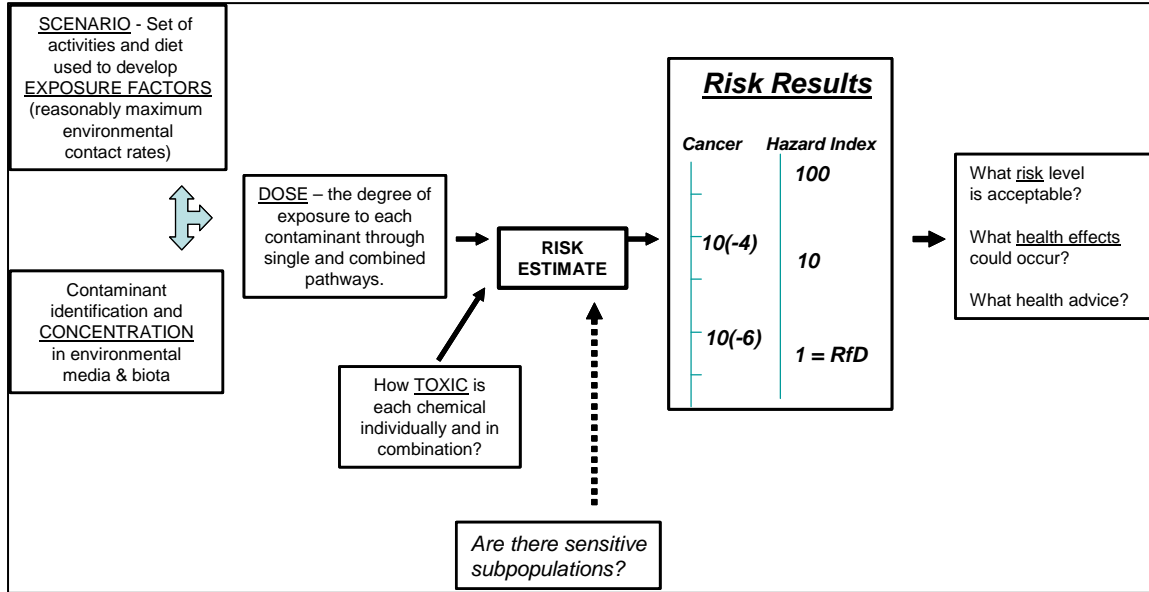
SCENARIO - Set of activities and diet used to develop EXPOSURE FACTORS (reasonably maximum environmental contact rates)

Contaminant identification and CONCENTRATION in environmental media & biota

DOSE – the degree of exposure to each contaminant through single and combined pathways.

How TOXIC is each chemical individually and in combination?

RISK ESTIMATE

Are there sensitive subpopulations?

Risk Results

Cancer

Hazard Index

100

10(-4)

10

10(-6)

1 = RfD

What risk level is acceptable?

What health effects could occur?

What health advice?